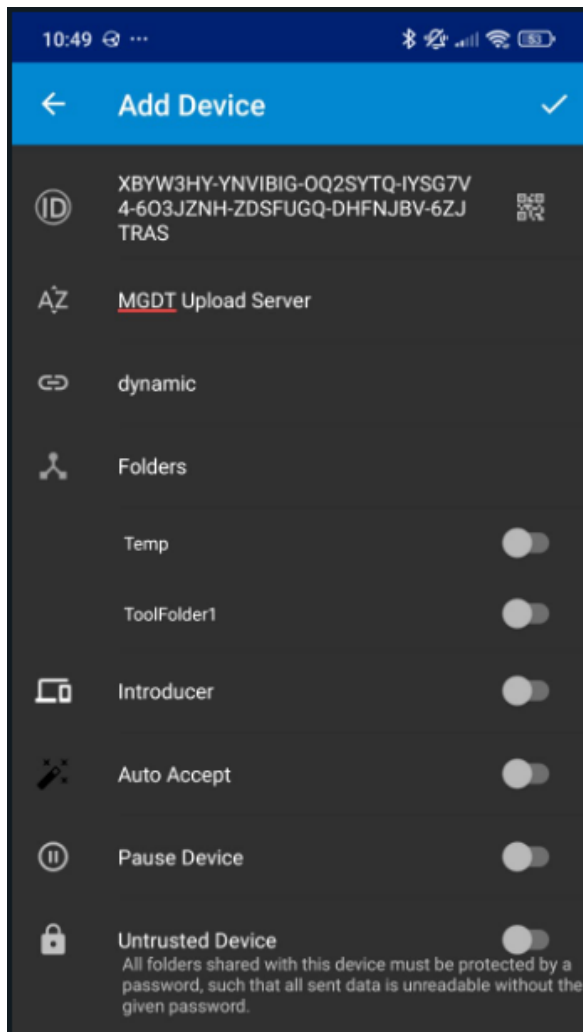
10:49 ⊕ ···

53

Add Device

XBYW3HY-YNVIBIG-OQ2SYTQ-IYSG7V4-6O3JZNH-ZDSFUGQ-DHFNJBV-6ZJTRAS

MGDT Upload Server

dynamic

Folders

Temp

ToolFolder1

Introducer

Auto Accept

Pause Device

Untrusted Device
All folders shared with this device must be protected by a password, such that all sent data is unreadable without the given password.